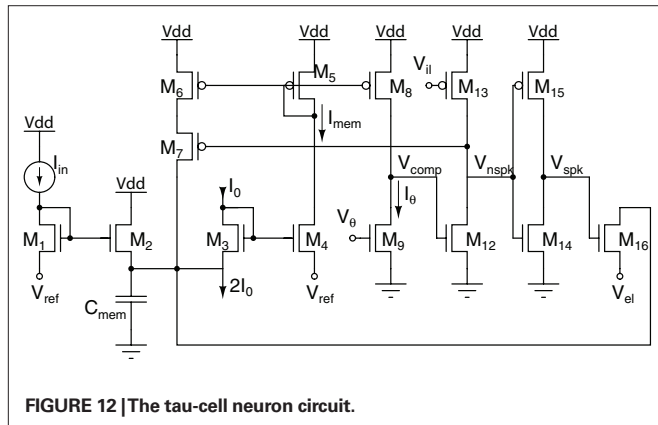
Vdd
Vdd
Vdd
Vdd
Vdd
M$_6$
M$_5$
M$_8$
V$_{il}$
M$_{13}$
M$_{15}$
I$_{mem}$
Vdd
M$_7$
I$_{in}$
V$_{comp}$
V$_{nspk}$
V$_{spk}$
Vdd
I$_0$
I$_\theta$
V$_\theta$
M$_1$
M$_2$
M$_3$
M$_4$
M$_9$
M$_{12}$
M$_{14}$
M$_{16}$
V$_{ref}$
2I$_0$
V$_{ref}$
V$_{el}$
C$_{mem}$

FIGURE 12 | The tau-cell neuron circuit.